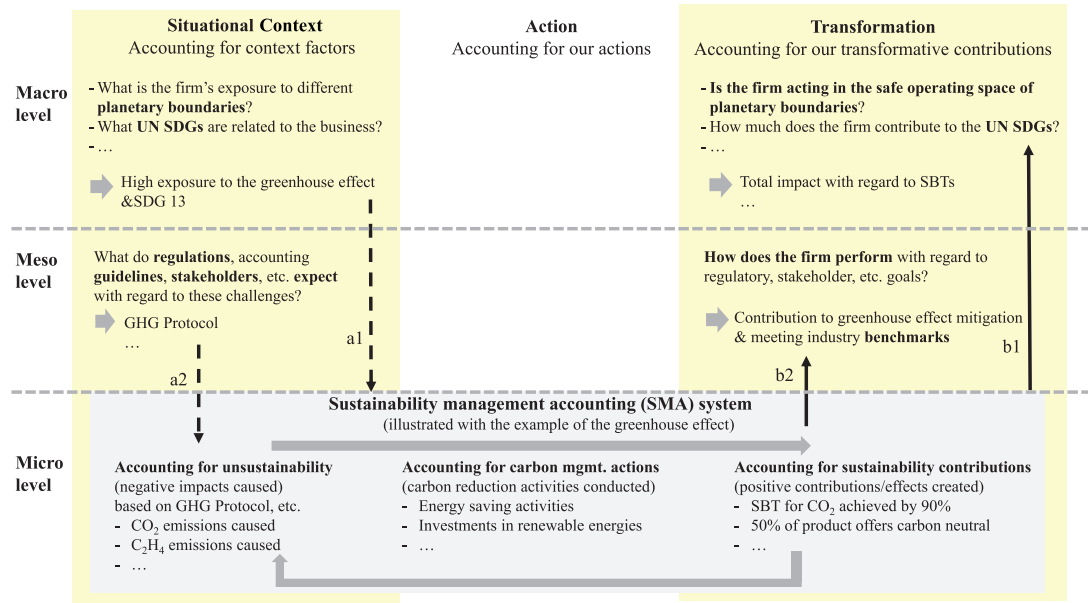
**Situational Context**
Accounting for context factors

**Action**
Accounting for our actions

**Transformation**
Accounting for our transformative contributions

Macro level

- What is the firm's exposure to different **planetary boundaries**?
- What **UN SDGs** are related to the business?
- …

High exposure to the greenhouse effect &SDG 13

- **Is the firm acting in the safe operating space of planetary boundaries**?
- How much does the firm contribute to the **UN SDGs**?
- …

Total impact with regard to SBTs
…

Meso level

What do **regulations**, accounting **guidelines**, **stakeholders**, etc. **expect** with regard to these challenges?

GHG Protocol
…

a1

a2

**How does the firm perform** with regard to regulatory, stakeholder, etc. goals?

Contribution to greenhouse effect mitigation & meeting industry **benchmarks**

b1

b2

Micro level

**Sustainability management accounting (SMA) system**
(illustrated with the example of the greenhouse effect)

**Accounting for unsustainability**
(negative impacts caused)
based on GHG Protocol, etc.
- $CO_2$ emissions caused
- $C_2H_4$ emissions caused
- …

**Accounting for carbon mgmt. actions**
(carbon reduction activities conducted)
- Energy saving activities
- Investments in renewable energies
- …

**Accounting for sustainability contributions**
(positive contributions/effects created)
- SBT for $CO_2$ achieved by 90%
- 50% of product offers carbon neutral
- …